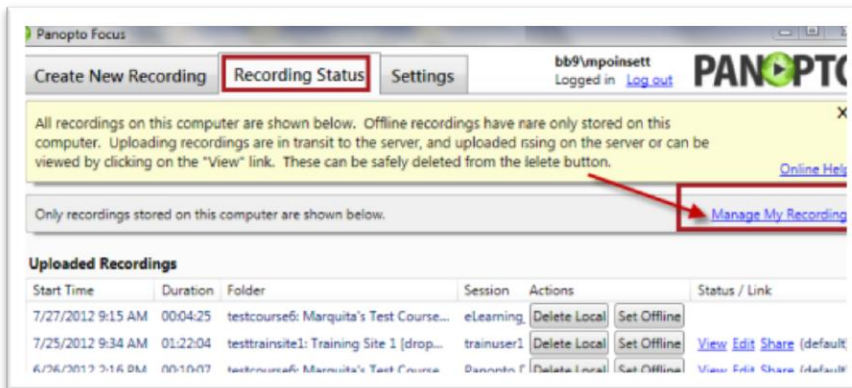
Panopto Focus

Create New Recording | Recording Status | Settings

bb9\mpoinsett
Logged in Log out

PANOPTO

All recordings on this computer are shown below. Offline recordings have nare only stored on this computer. Uploading recordings are in transit to the server, and uploaded rssing on the server or can be viewed by clicking on the "View" link. These can be safely deleted from the lelete button.

Online Help

Only recordings stored on this computer are shown below.

Manage My Recording

Uploaded Recordings

| Start Time | Duration | Folder | Session | Actions | | Status / Link |
|---|---|---|---|---|---|---|
| 7/27/2012 9:15 AM | 00:04:25 | testcourse6: Marquita's Test Course... | eLearning | Delete Local | Set Offline | |
| 7/25/2012 9:34 AM | 01:22:04 | testtrainsite1: Training Site 1 (drop... | trainuser1 | Delete Local | Set Offline | View Edit Share (default) |
| 6/26/2012 2:16 PM | 00:10:07 | testcourse6: Marquita's Test Course... | Panopto [ | Delete Local | Set Offline | View Edit Share (default) |